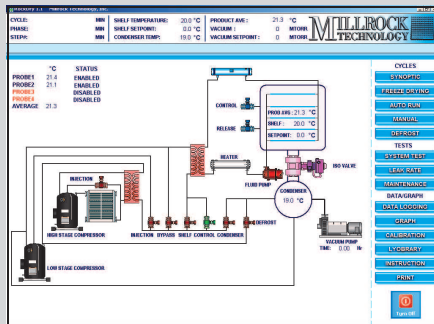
MILLROCK TECHNOLOGY, INC.

CYCLE: MIN SHELF TEMPERATURE: 20.0 °C PRODUCT AVE: 21.3 °C
PHASE: MIN SHELF SETPOINT: 0 °C VACUUM: 0 MTORR
STEP#: MIN CONDENSER TEMP: 19.0 °C VACUUM SETPOINT: 0 MTORR

MILLROCK TECHNOLOGY

| | °C | STATUS |
|---|---|---|
| PROBE1 | 21.4 | ENABLED |
| PROBE2 | 21.1 | ENABLED |
| PROBE3 | | DISABLED |
| PROBE4 | | DISABLED |
| AVERAGE | 21.3 | |

CONTROL
RELEASE
PROD AVE 21.3 °C
SHELF 20.0 °C
SETPOINT 0.0 °C
HEATER
FLUID PUMP
ISO VALVE
CONDENSER
19.0 °C
INJECTION
HIGH STAGE COMPRESSOR
INJECTION BYPASS SHELF CONTROL CONDENSER DEFROST
LOW STAGE COMPRESSOR
VACUUM PUMP
TIME: 0.00 Hr

CYCLES
SYNOPTIC
FREEZE DRYING
AUTO RUN
MANUAL
DEFROST
TESTS
SYSTEM TEST
LEAK RATE
MAINTENANCE
DATA/GRAPH
DATA LOGGING
GRAPH
CALIBRATION
LYOBRARY
INSTRUCTION
PRINT
Turn Off